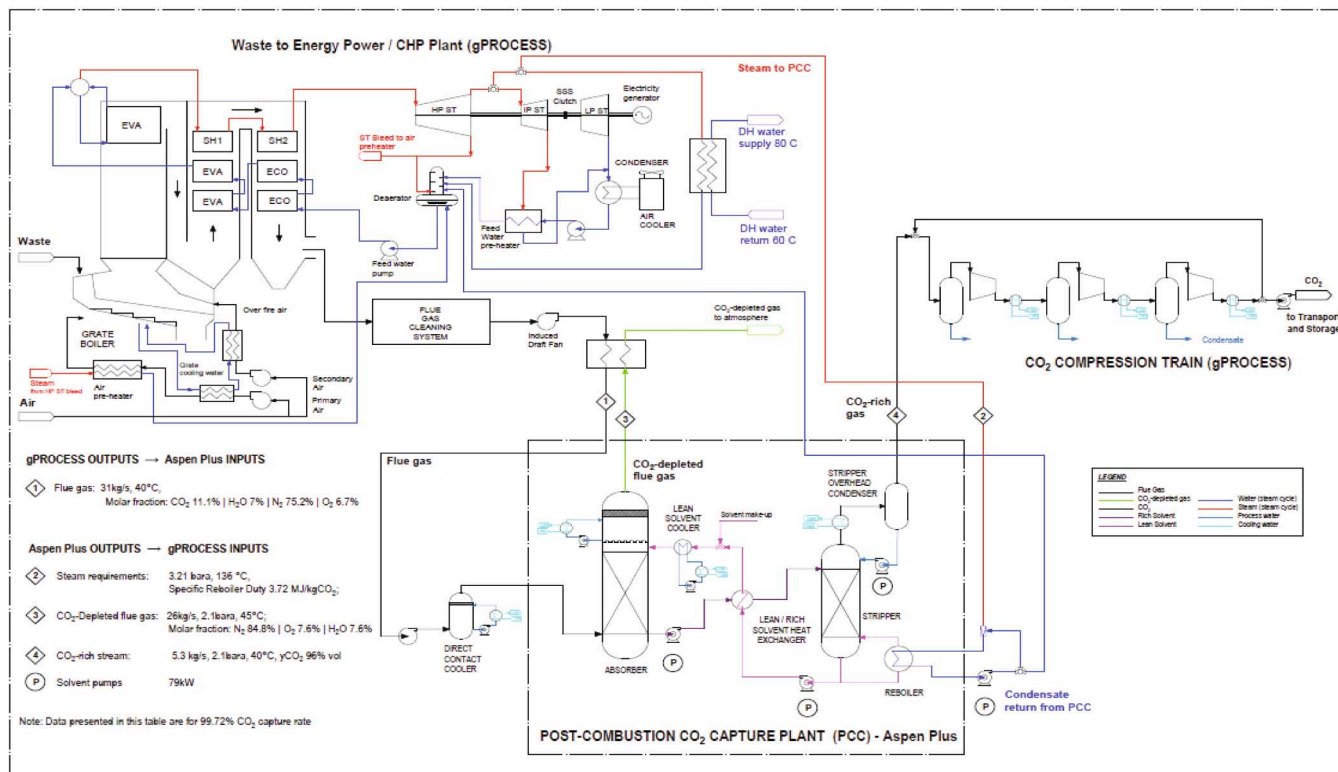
Waste to Energy Power / CHP Plant (gPROCESS)

Steam to PCC

EVA
SH1
SH2
EVA
ECO
EVA
ECO

HP ST
IP ST
SSS Clutch
LP ST
Electricity generator

ST Bleed to air preheater

DH water supply 80 C

Deaerator

CONDENSER

Feed Water pre-heater

AIR COOLER

DH water return 60 C

Waste

Feed water pump

Over fire air

FLUE GAS CLEANING SYSTEM

Induced Draft Fan

$CO_2$-depleted gas to atmosphere

GRATE BOILER

Grate cooling water

Steam from HP ST bleed

Air pre-heater

Secondary Air

Primary Air

Air

$CO_2$

to Transpor and Storage

Condensate

$CO_2$ COMPRESSION TRAIN (gPROCESS)

$CO_2$-rich gas

1

3

4

2

gPROCESS OUTPUTS → Aspen Plus INPUTS

1 Flue gas: 31kg/s, 40°C, Molar fraction: $CO_2$ 11.1% | $H_2O$ 7% | $N_2$ 75.2% | $O_2$ 6.7%

Aspen Plus OUTPUTS → gPROCESS INPUTS

2 Steam requirements: 3.21 bara, 136 °C, Specific Reboiler Duty 3.72 MJ/kg$CO_2$;

3 $CO_2$-Depleted flue gas: 26kg/s, 2.1bara, 45°C; Molar fraction: $N_2$ 84.8% | $O_2$ 7.6% | $H_2O$ 7.6%

4 $CO_2$-rich stream: 5.3 kg/s, 2.1bara, 40°C, y$CO_2$ 96% vol

P Solvent pumps 79kW

Note: Data presented in this table are for 99.72% $CO_2$ capture rate

Flue gas

$CO_2$-depleted flue gas

LEAN SOLVENT COOLER

Solvent make-up

STRIPPER OVERHEAD CONDENSER

DIRECT CONTACT COOLER

ABSORBER

LEAN / RICH SOLVENT HEAT EXCHANGER

STRIPPER

REBOILER

P

P

P

P

Condensate return from PCC

POST-COMBUSTION $CO_2$ CAPTURE PLANT (PCC) - Aspen Plus

LEGEND
Flue Gas
$CO_2$-depleted gas
$CO_2$
Rich Solvent
Lean Solvent
Water (steam cycle)
Steam (steam cycle)
Process water
Cooling water